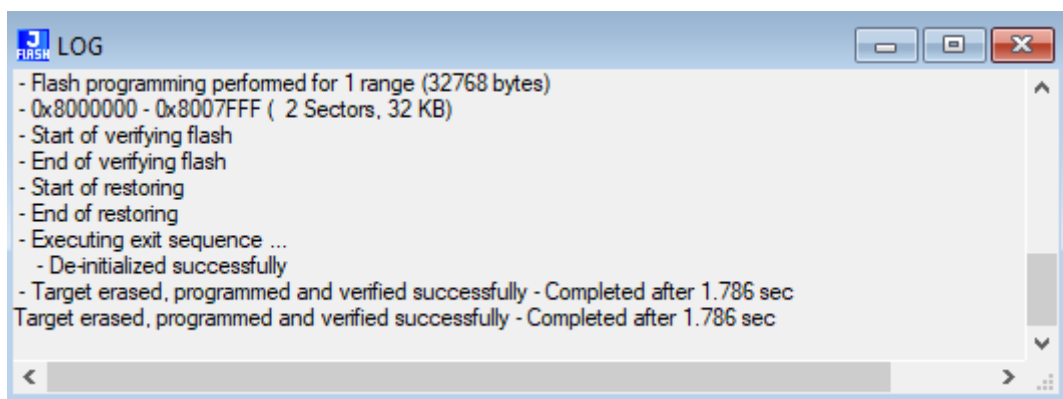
J FLASH LOG

- Flash programming performed for 1 range (32768 bytes)
- 0x8000000 - 0x8007FFF ( 2 Sectors, 32 KB)
- Start of verifying flash
- End of verifying flash
- Start of restoring
- End of restoring
- Executing exit sequence ...
- De-initialized successfully
- Target erased, programmed and verified successfully - Completed after 1.786 sec
Target erased, programmed and verified successfully - Completed after 1.786 sec